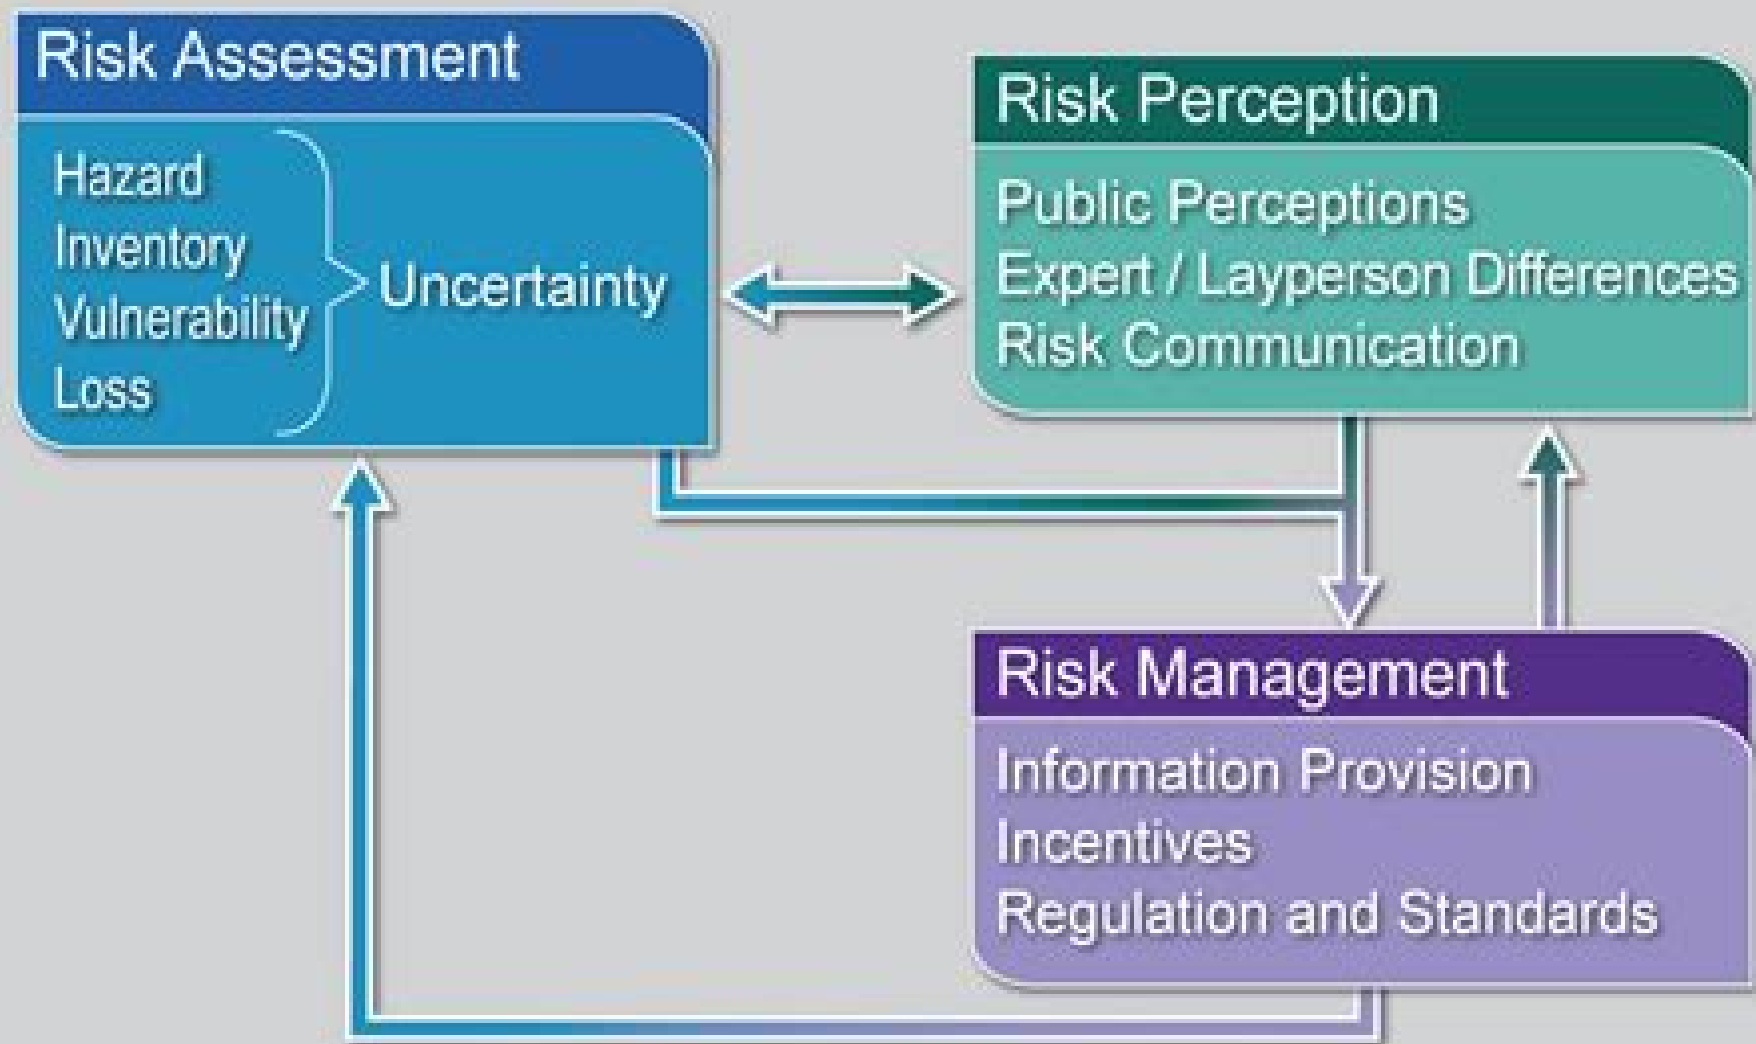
Risk Assessment

Hazard
Inventory
Vulnerability
Loss

Uncertainty

Risk Perception

Public Perceptions
Expert / Layperson Differences
Risk Communication

Risk Management

Information Provision
Incentives
Regulation and Standards